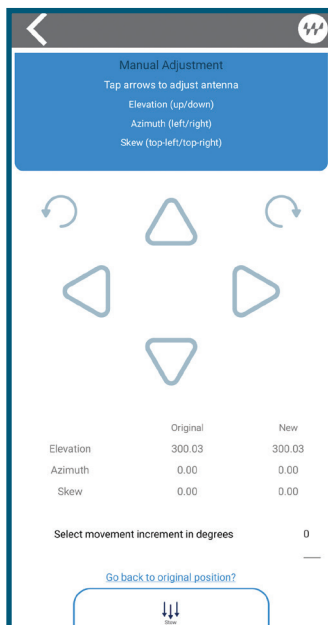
Manual Adjustment

Tap arrows to adjust antenna

Elevation (up/down)

Azimuth (left/right)

Skew (top-left/top-right)

| | Original | New |
|---|---|---|
| Elevation | 300.03 | 300.03 |
| Azimuth | 0.00 | 0.00 |
| Skew | 0.00 | 0.00 |

Select movement increment in degrees 0

Go back to original position?

Stow